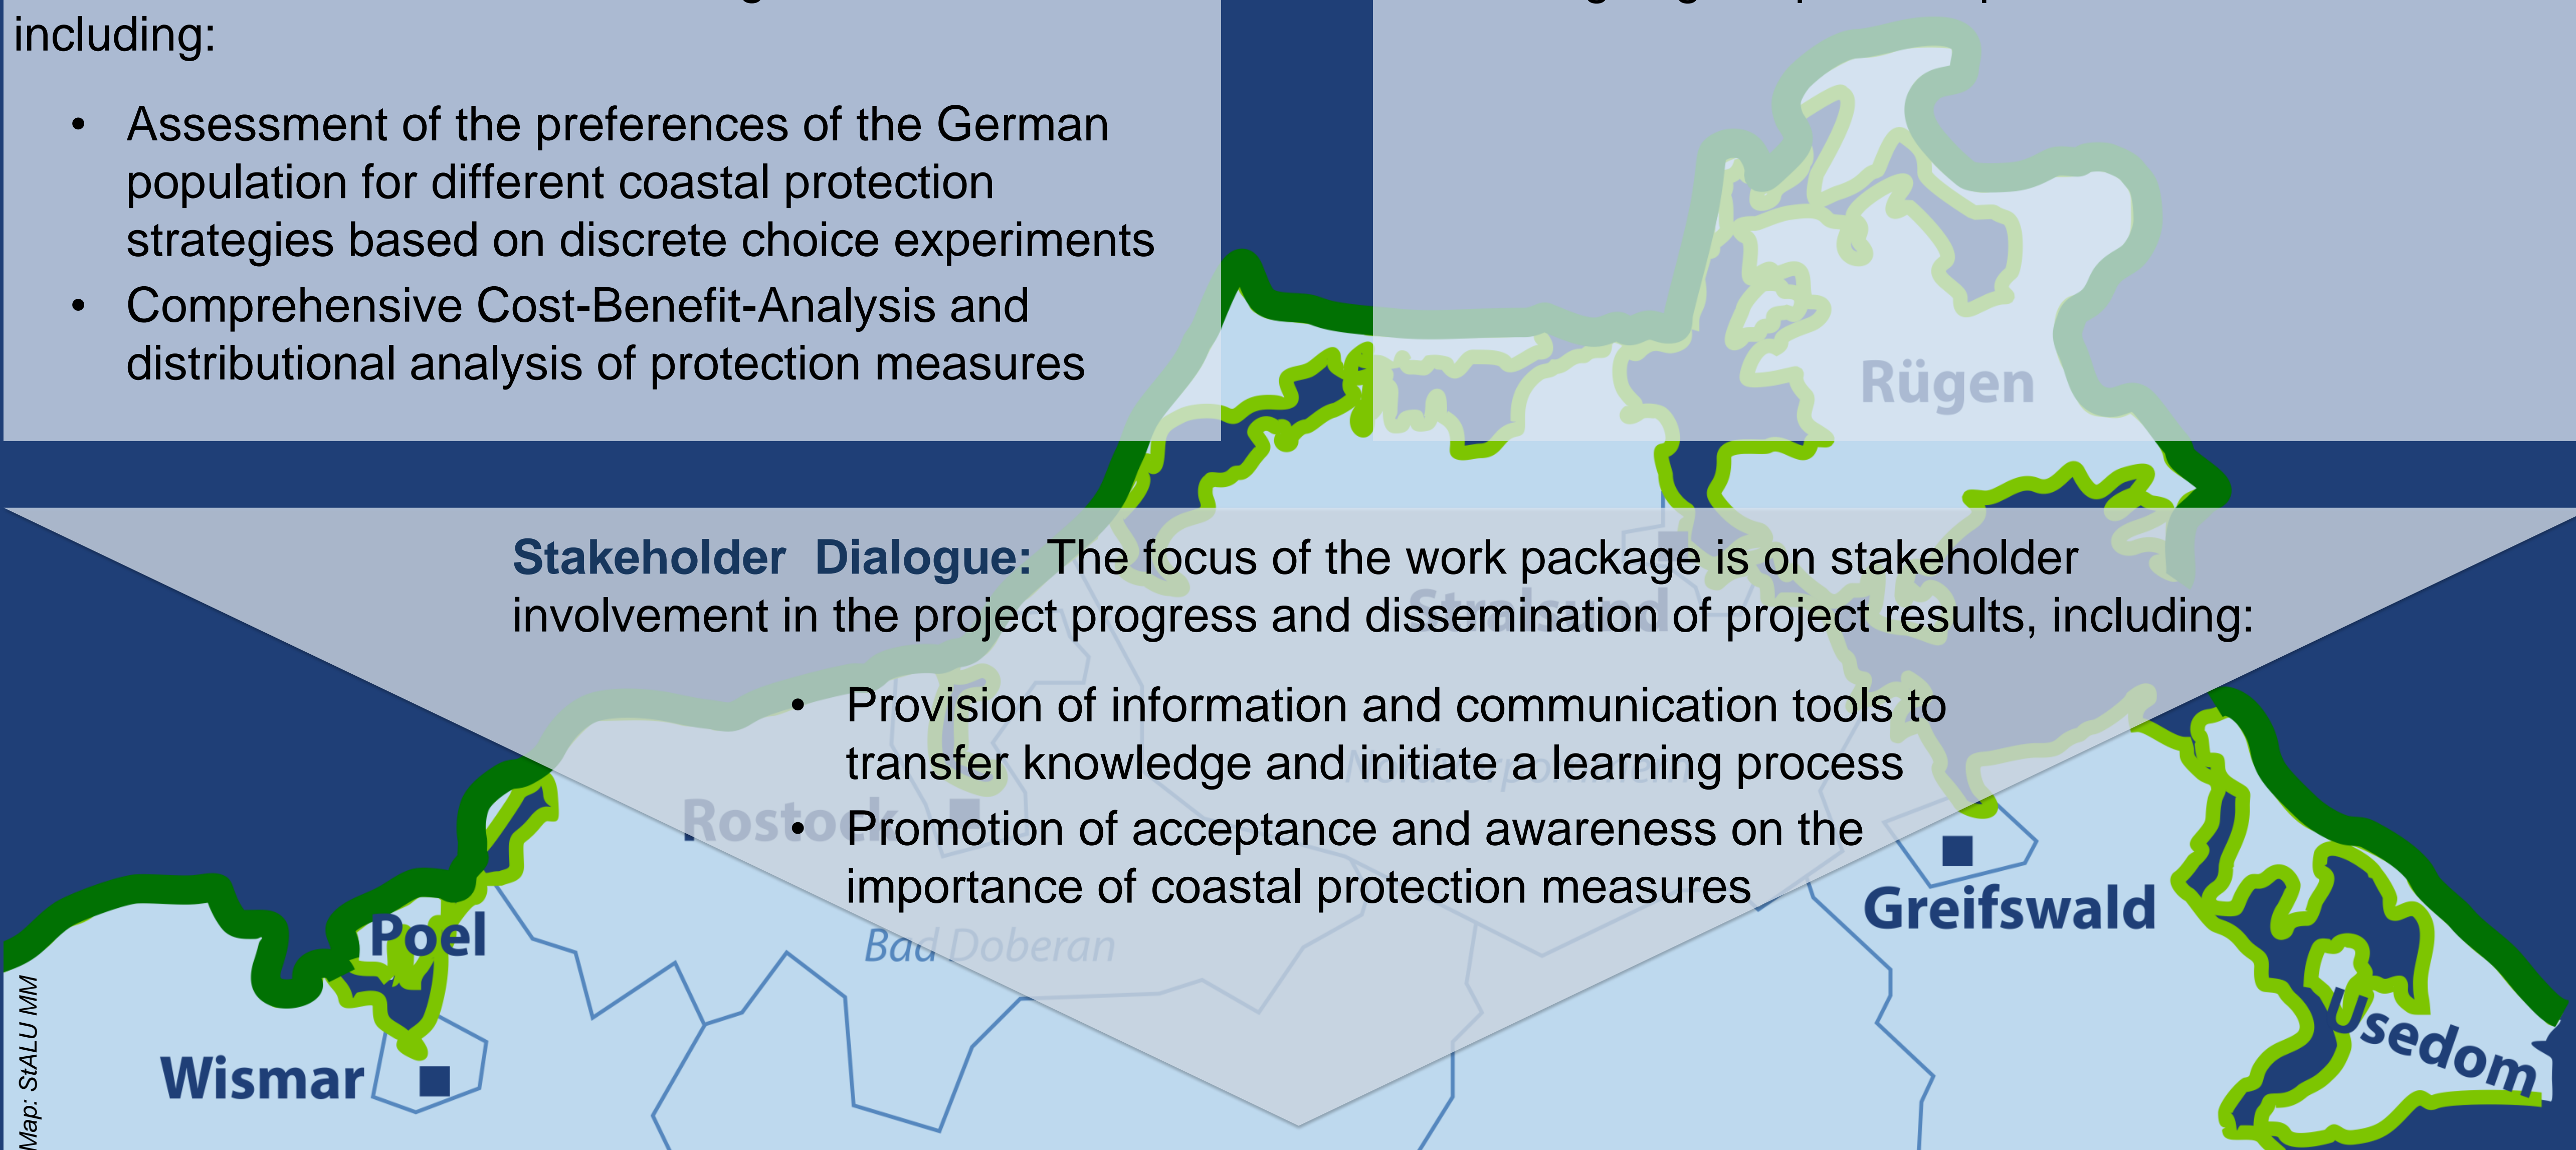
including:

- Assessment of the preferences of the German population for different coastal protection strategies based on discrete choice experiments
- Comprehensive Cost-Benefit-Analysis and distributional analysis of protection measures

Rügen

Stakeholder Dialogue: The focus of the work package is on stakeholder involvement in the project progress and dissemination of project results, including:

- Provision of information and communication tools to transfer knowledge and initiate a learning process
- Promotion of acceptance and awareness on the importance of coastal protection measures

Rostock

Greifswald

Poel

Bad Doberan

Wismar

Usedom

Map: StALU MM